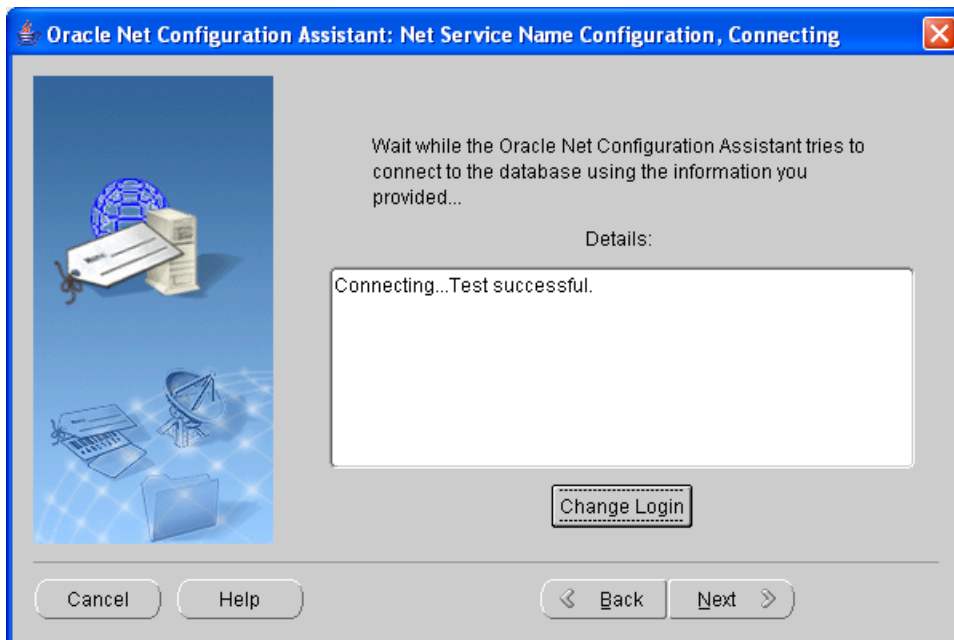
Oracle Net Configuration Assistant: Net Service Name Configuration, Connecting

Wait while the Oracle Net Configuration Assistant tries to connect to the database using the information you provided...

Details:

Connecting...Test successful.

Change Login

Cancel

Help

Back

Next